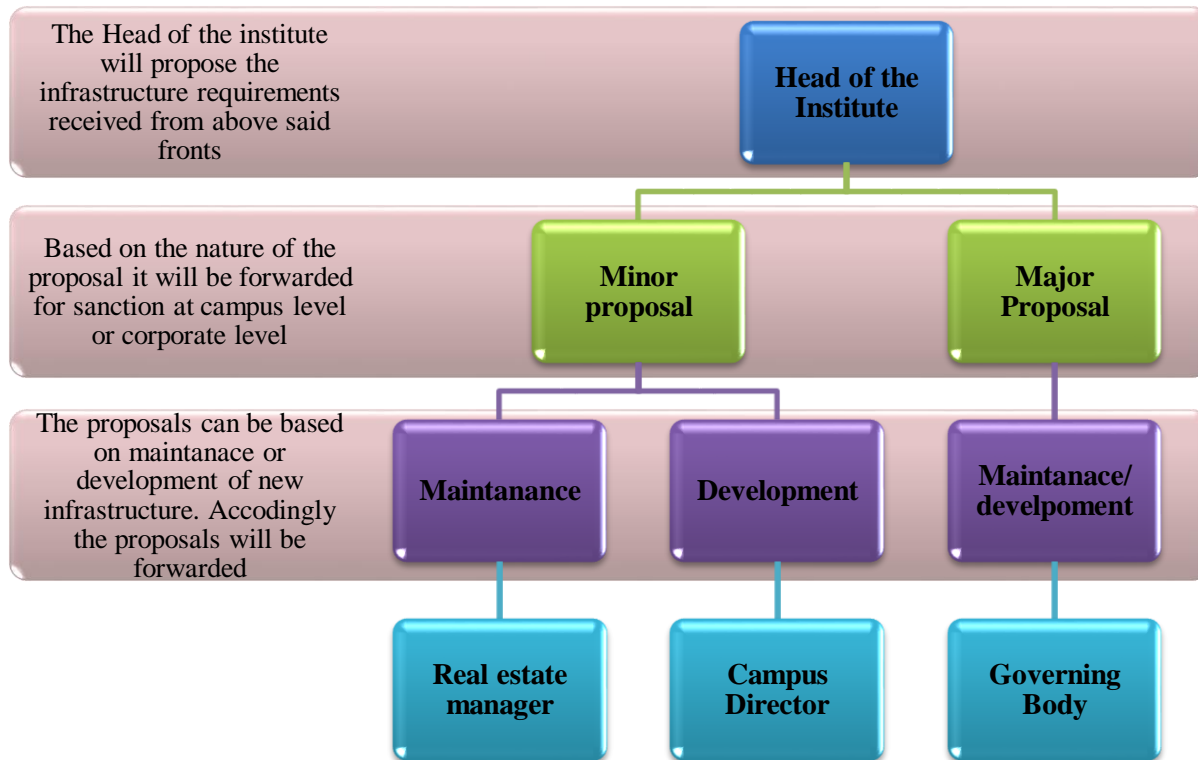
The Head of the institute will propose the infrastructure requirements received from above said fronts

Head of the Institute

Based on the nature of the proposal it will be forwarded for sanction at campus level or corporate level

Minor proposal

Major Proposal

The proposals can be based on maintanace or development of new infrastructure. Accodingly the proposals will be forwarded

Maintanance

Development

Maintanace/ develpoment

Real estate manager

Campus Director

Governing Body